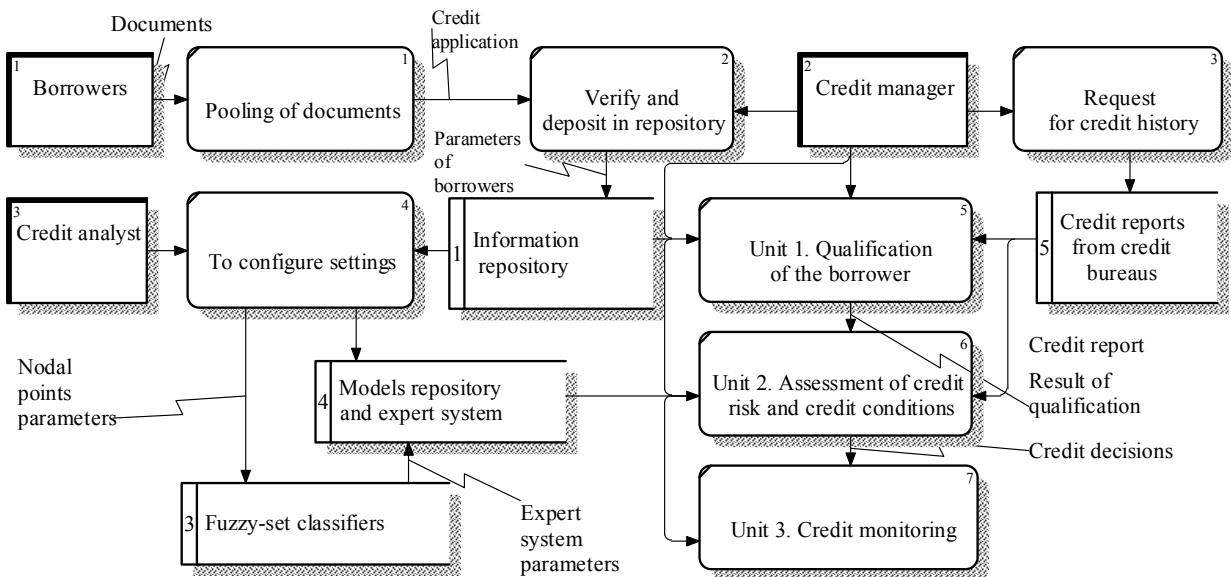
Documents

Credit application

1 Borrowers

1 Pooling of documents

2 Verify and deposit in repository

2 Credit manager

3 Request for credit history

Parameters of borrowers

3 Credit analyst

4 To configure settings

1 Information repository

5 Unit 1. Qualification of the borrower

5 Credit reports from credit bureaus

Nodal points parameters

4 Models repository and expert system

6 Unit 2. Assessment of credit risk and credit conditions

Credit report

Result of qualification

Credit decisions

3 Fuzzy-set classifiers

Expert system parameters

7 Unit 3. Credit monitoring